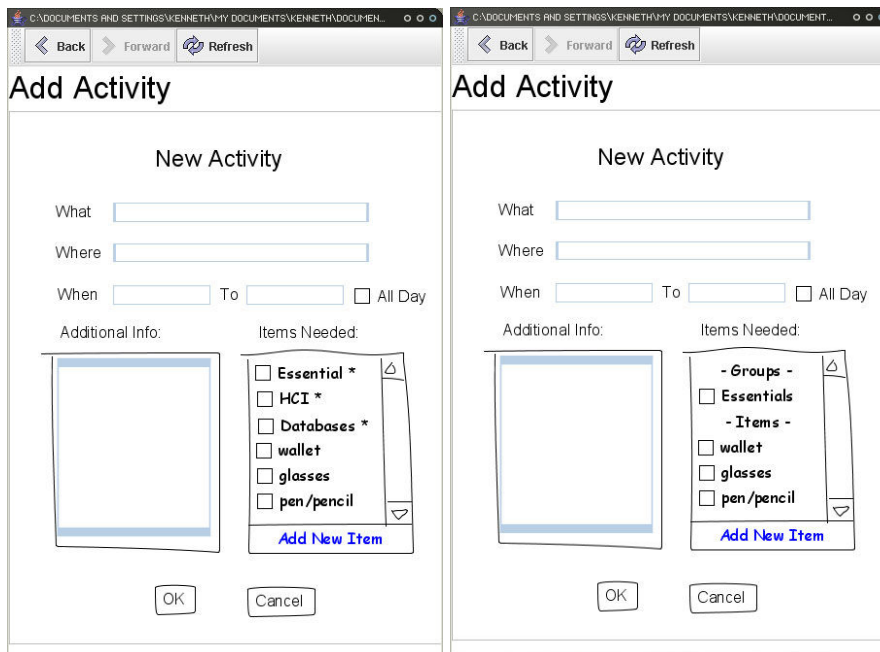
C:\DOCUMENTS AND SETTINGS\KENNETH\MY DOCUMENTS\KENNETH\DOCUMEN...

Back Forward Refresh

Add Activity

New Activity

What

Where

When To All Day

Additional Info:

Items Needed:

Essential *
HCI *
Databases *
wallet
glasses
pen/pencil

Add New Item

OK Cancel

C:\DOCUMENTS AND SETTINGS\KENNETH\MY DOCUMENTS\KENNETH\DOCUMENT...

Back Forward Refresh

Add Activity

New Activity

What

Where

When To All Day

Additional Info:

Items Needed:

- Groups -
Essentials
- Items -
wallet
glasses
pen/pencil

Add New Item

OK Cancel